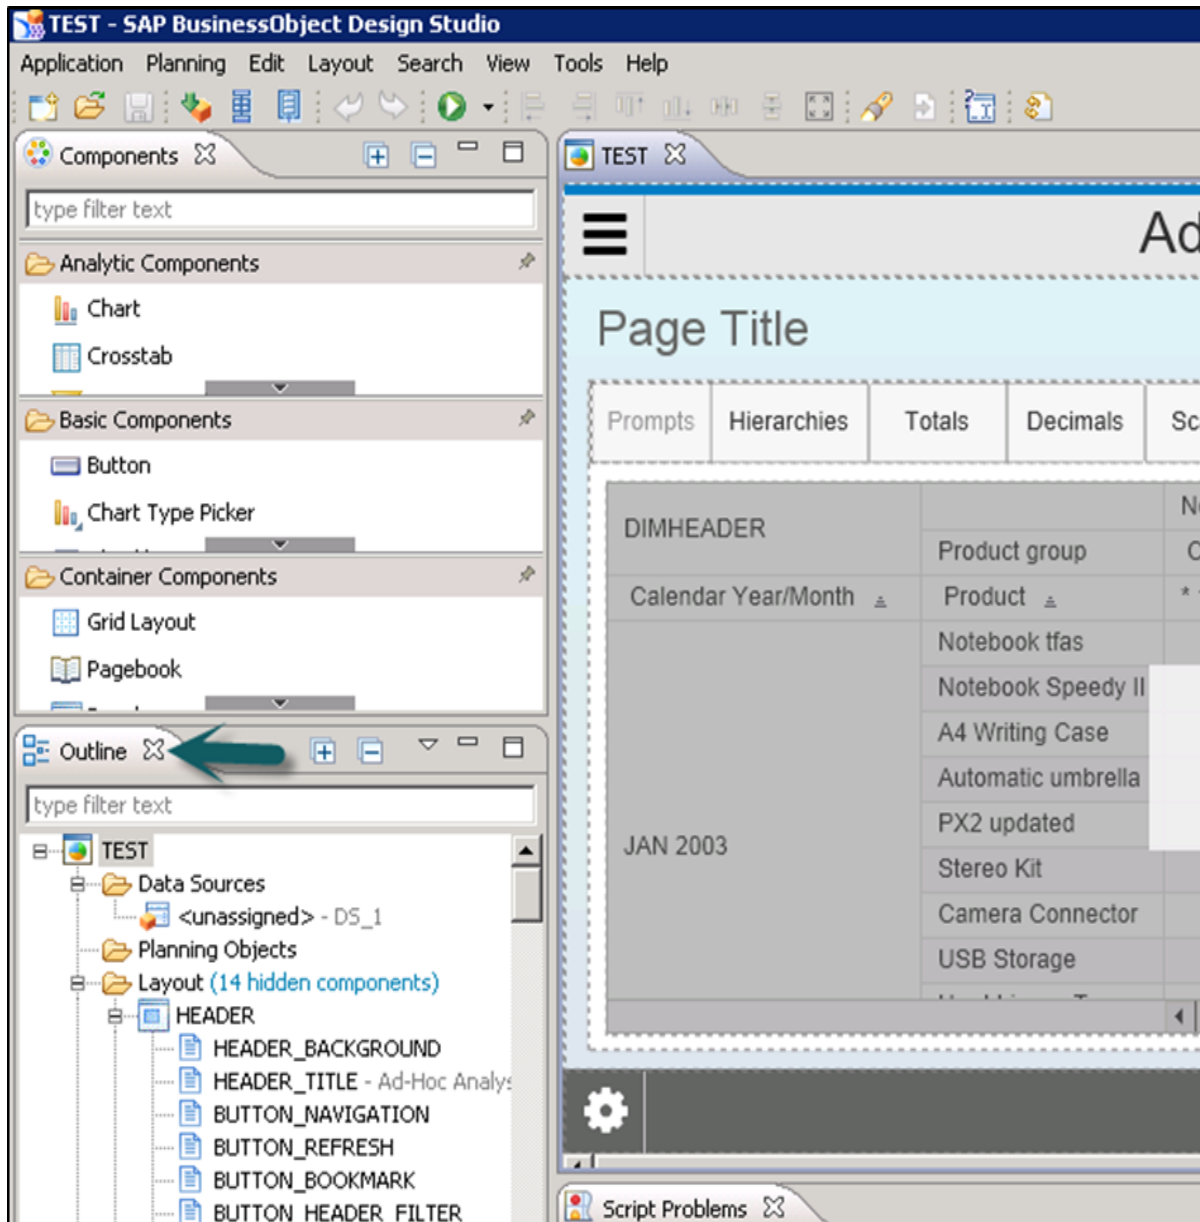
TEST - SAP BusinessObject Design Studio

Application Planning Edit Layout Search View Tools Help

Components

type filter text

Analytic Components

Chart

Crosstab

Basic Components

Button

Chart Type Picker

Container Components

Grid Layout

Pagebook

Outline

type filter text

TEST

Data Sources

<unassigned> - DS_1

Planning Objects

Layout (14 hidden components)

HEADER

HEADER_BACKGROUND

HEADER_TITLE - Ad-Hoc Analys

BUTTON_NAVIGATION

BUTTON_REFRESH

BUTTON_BOOKMARK

BUTTON_HEADER_FILTER

TEST

Ad

Page Title

| Prompts | Hierarchies | Totals | Decimals | Sc |
|---|---|---|---|---|

| DIMHEADER | | N |
|---|---|---|
| | Product group | C |
| Calendar Year/Month | Product | * |
| JAN 2003 | Notebook tfas | |
| | Notebook Speedy II | |
| | A4 Writing Case | |
| | Automatic umbrella | |
| | PX2 updated | |
| | Stereo Kit | |
| | Camera Connector | |
| | USB Storage | |

Script Problems